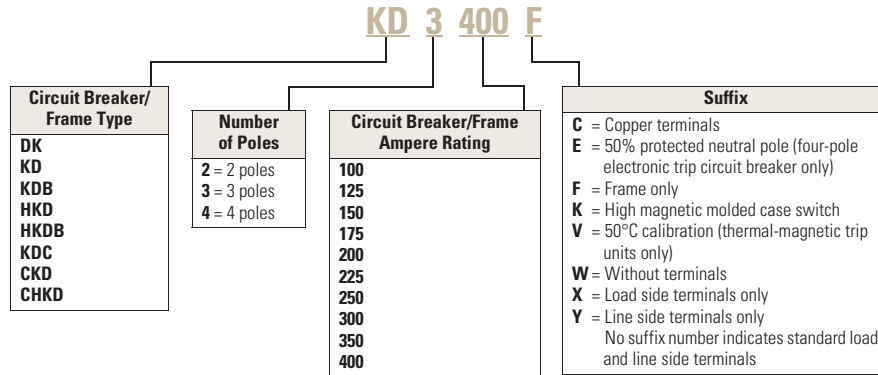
KD 3 400 F

| Circuit Breaker/ Frame Type |
|---|
| DK |
| KD |
| KDB |
| HKD |
| HKDB |
| KDC |
| CKD |
| CHKD |

| Number of Poles |
|---|
| **2** = 2 poles |
| **3** = 3 poles |
| **4** = 4 poles |

| Circuit Breaker/Frame Ampere Rating |
|---|
| 100 |
| 125 |
| 150 |
| 175 |
| 200 |
| 225 |
| 250 |
| 300 |
| 350 |
| 400 |

| Suffix |
|---|
| **C** = Copper terminals |
| **E** = 50% protected neutral pole (four-pole electronic trip circuit breaker only) |
| **F** = Frame only |
| **K** = High magnetic molded case switch |
| **V** = 50°C calibration (thermal-magnetic trip units only) |
| **W** = Without terminals |
| **X** = Load side terminals only |
| **Y** = Line side terminals only |
| No suffix number indicates standard load and line side terminals |